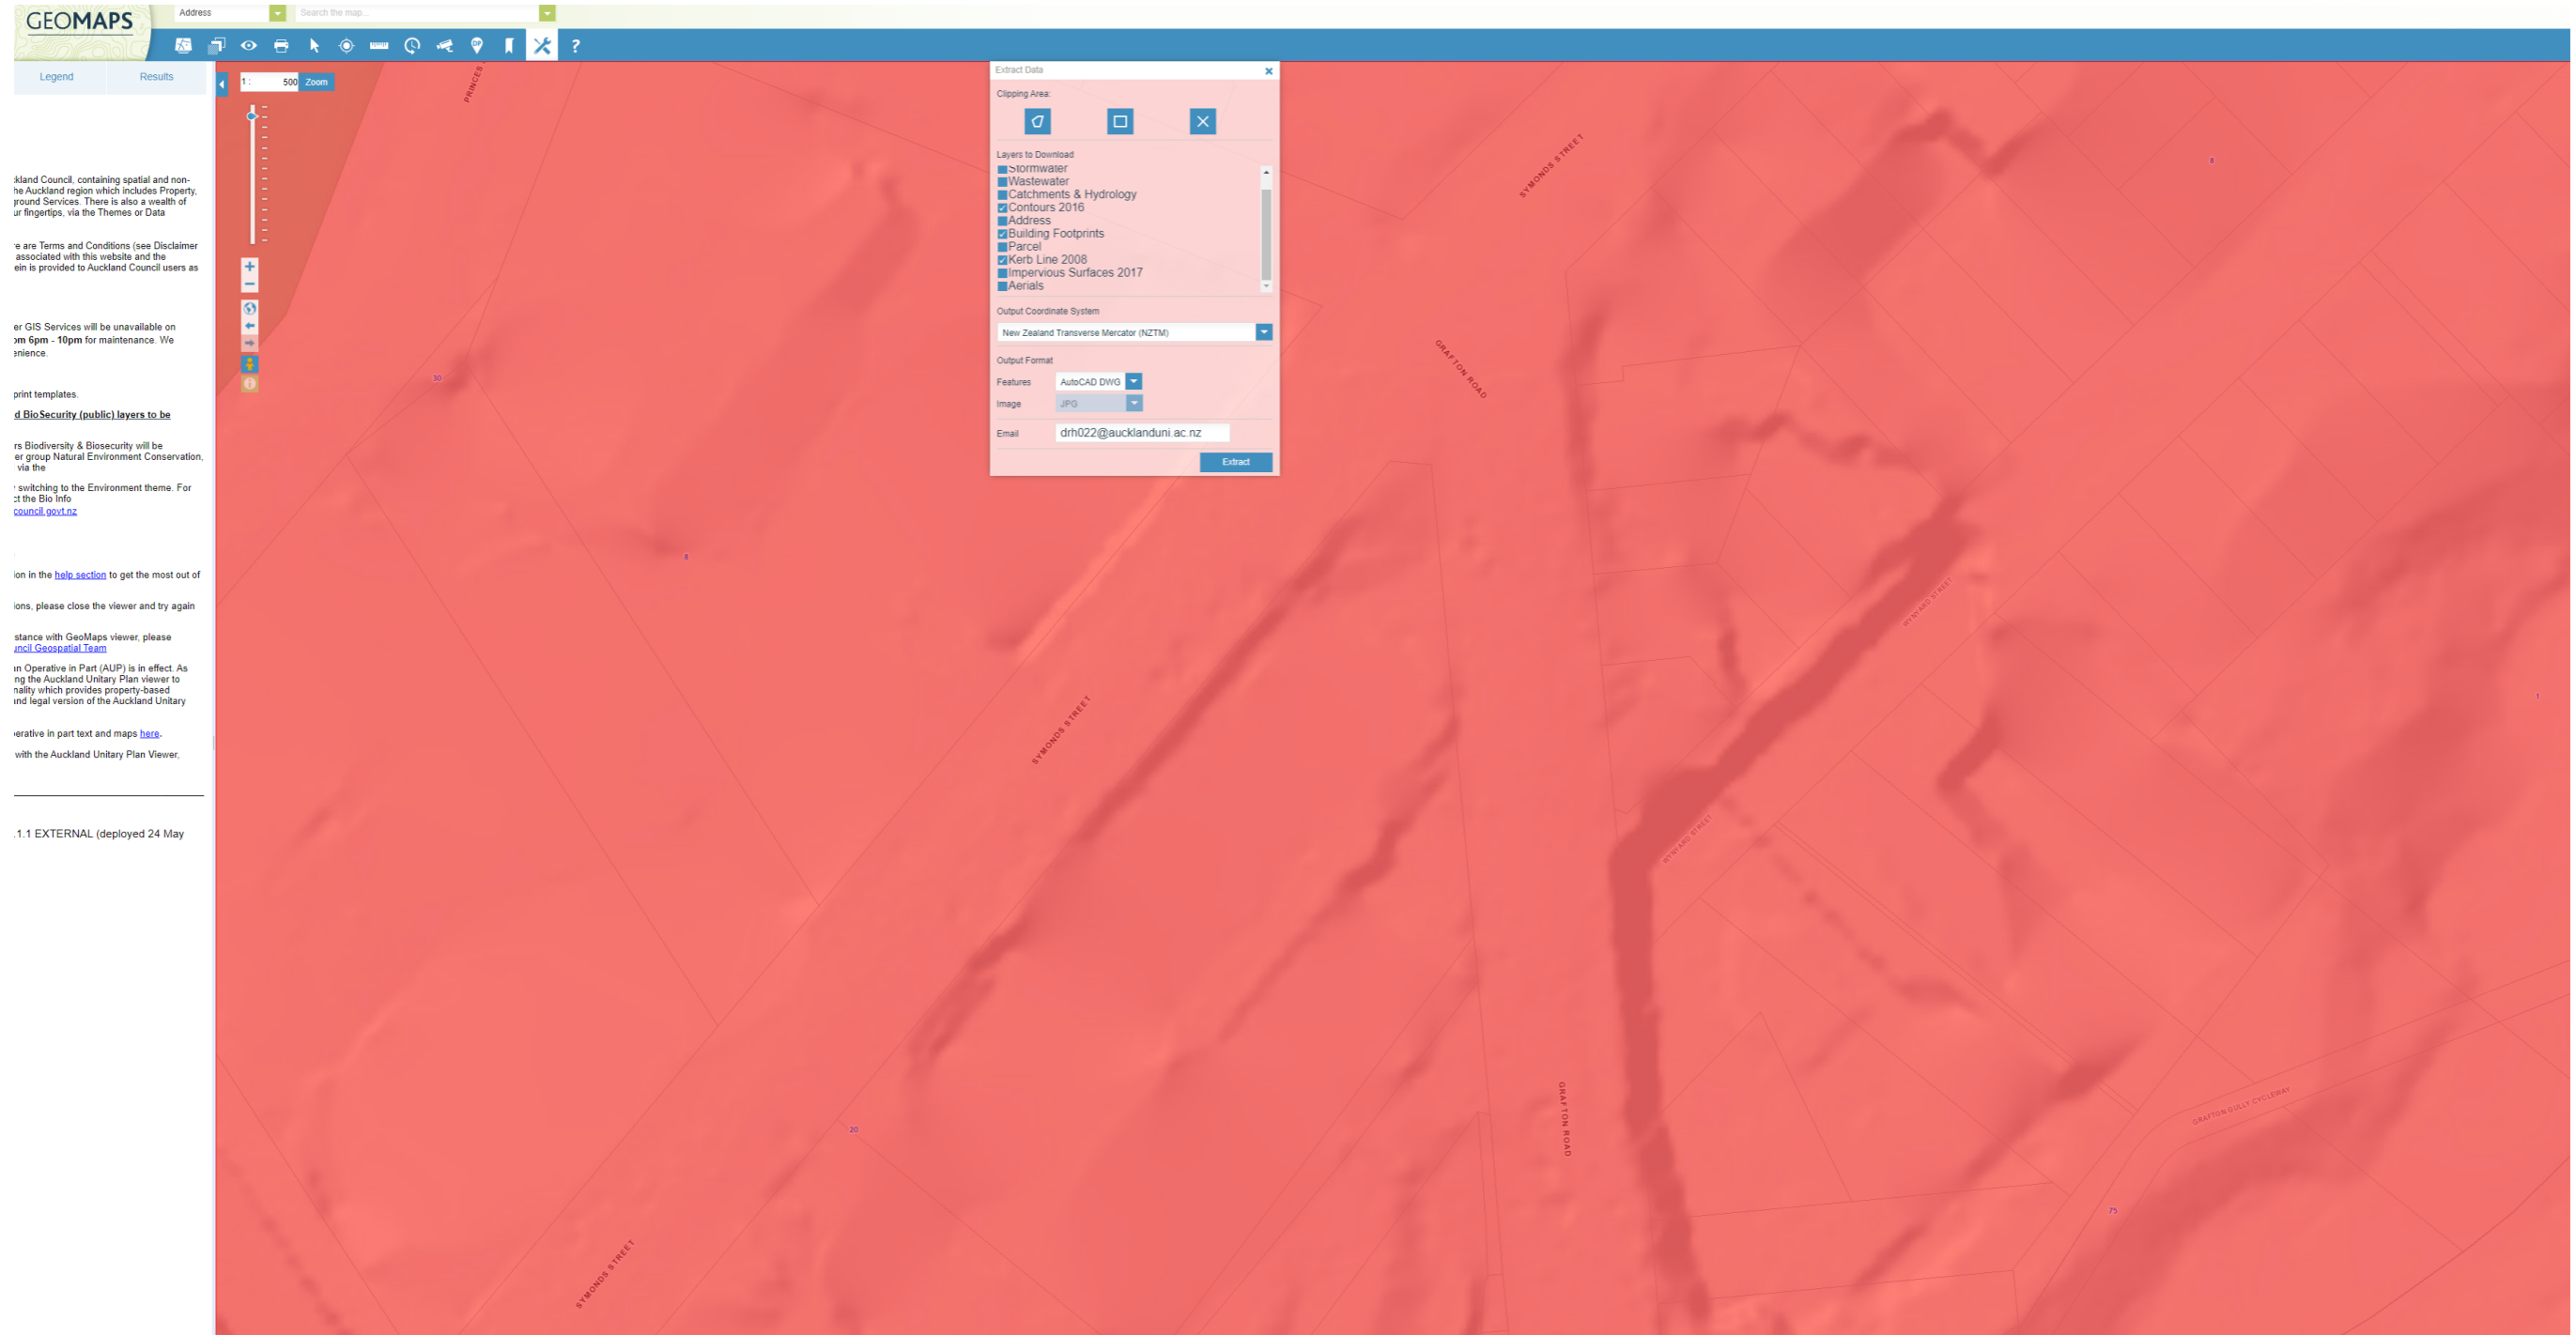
GEOMAPS

Address

Search the map...

?

Legend

Results

1 : 500 Zoom

kland Council, containing spatial and nonhe Auckland region which includes Property, round Services. There is also a wealth of ur fingertips, via the Themes or Data

e are Terms and Conditions (see Disclaimer associated with this website and the ein is provided to Auckland Council users as

er GIS Services will be unavailable on om 6pm - 10pm for maintenance. We enience.

print templates.

d BioSecurity (public) layers to be

rs Biodiversity & Biosecurity will be er group Natural Environment Conservation, via the

switching to the Environment theme. For t the Bio Info council.govt.nz

ion in the help section to get the most out of

ions, please close the viewer and try again

stance with GeoMaps viewer, please uncil Geospatial Team

n Operative in Part (AUP) is in effect. As ng the Auckland Unitary Plan viewer to nality which provides property-based nd legal version of the Auckland Unitary

erative in part text and maps here.

with the Auckland Unitary Plan Viewer,

.1.1 EXTERNAL (deployed 24 May

Extract Data

Clipping Area:

Layers to Download

Stormwater
Wastewater
Catchments & Hydrology
Contours 2016
Address
Building Footprints
Parcel
Kerb Line 2008
Impervious Surfaces 2017
Aerials

Output Coordinate System

New Zealand Transverse Mercator (NZTM)

Output Format

Features AutoCAD DWG

Image JPG

Email drh022@aucklanduni.ac.nz

Extract

PRINCES

SYMONDS STREET

GRAFTON ROAD

SYMONDS STREET

WYNYARD STREET

WYNYARD STREET

GRAFTON ROAD

GRAFTON GULLY CYCLEWAY

SYMONDS STREET

30

8

20

75